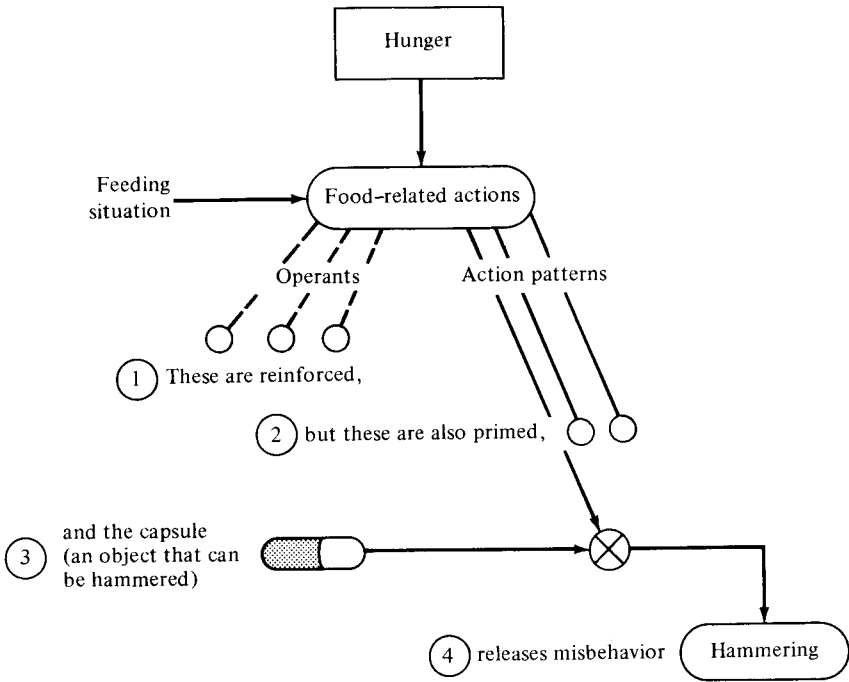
Hunger

Feeding situation

Food-related actions

Operants

Action patterns

1 These are reinforced,

2 but these are also primed,

3 and the capsule (an object that can be hammered)

4 releases misbehavior

Hammering